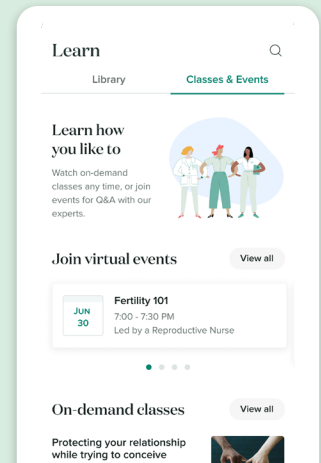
Learn

Library

Classes & Events

Learn how you like to

Watch on-demand classes any time, or join events for Q&A with our experts.

Join virtual events

View all

JUN 30

Fertility 101

7:00 - 7:30 PM

Led by a Reproductive Nurse

On-demand classes

View all

Protecting your relationship while trying to conceive